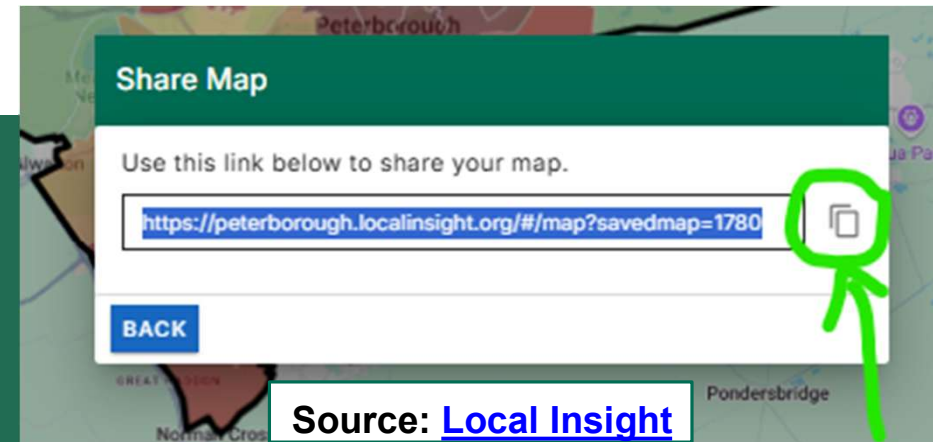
Peterborough

Share Map

Use this link below to share your map.

https://peterborough.localinsight.org/#/map?savedmap=1780

BACK

Alwalton

GREAT HADDON

Norman Cross

Pondersbridge

Source: Local Insight